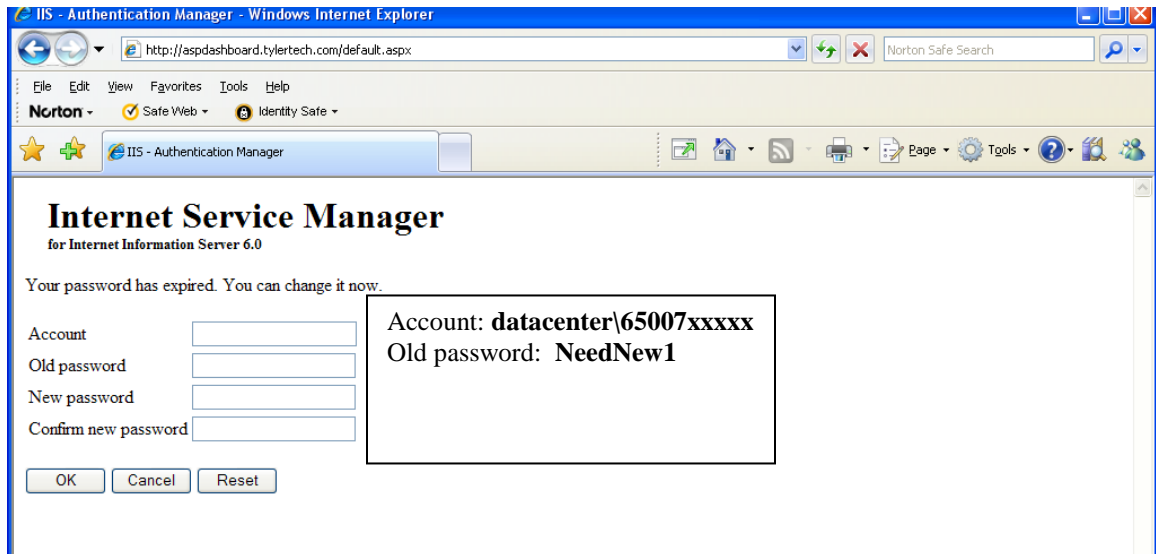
IIS - Authentication Manager - Windows Internet Explorer

http://aspdashboard.tylertech.com/default.aspx

Norton Safe Search

File Edit View Favorites Tools Help

Norton Safe Web Identity Safe

IIS - Authentication Manager

Page Tools

Internet Service Manager
for Internet Information Server 6.0

Your password has expired. You can change it now.

Account
Old password
New password
Confirm new password

OK Cancel Reset

Account: **datacenter\65007xxxxx**
Old password: **NeedNew1**